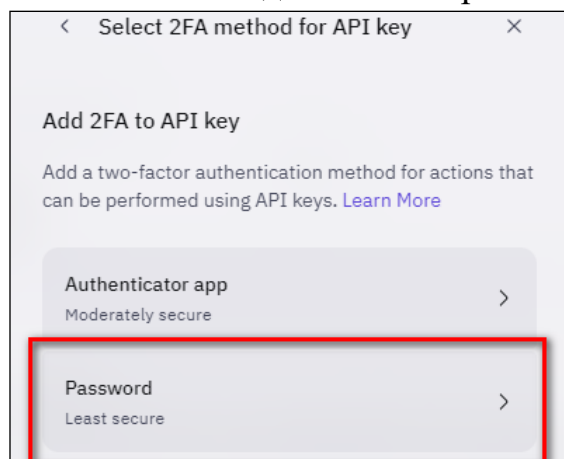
< Select 2FA method for API key ×

Add 2FA to API key

Add a two-factor authentication method for actions that can be performed using API keys. Learn More

Authenticator app
Moderately secure
>

Password
Least secure
>